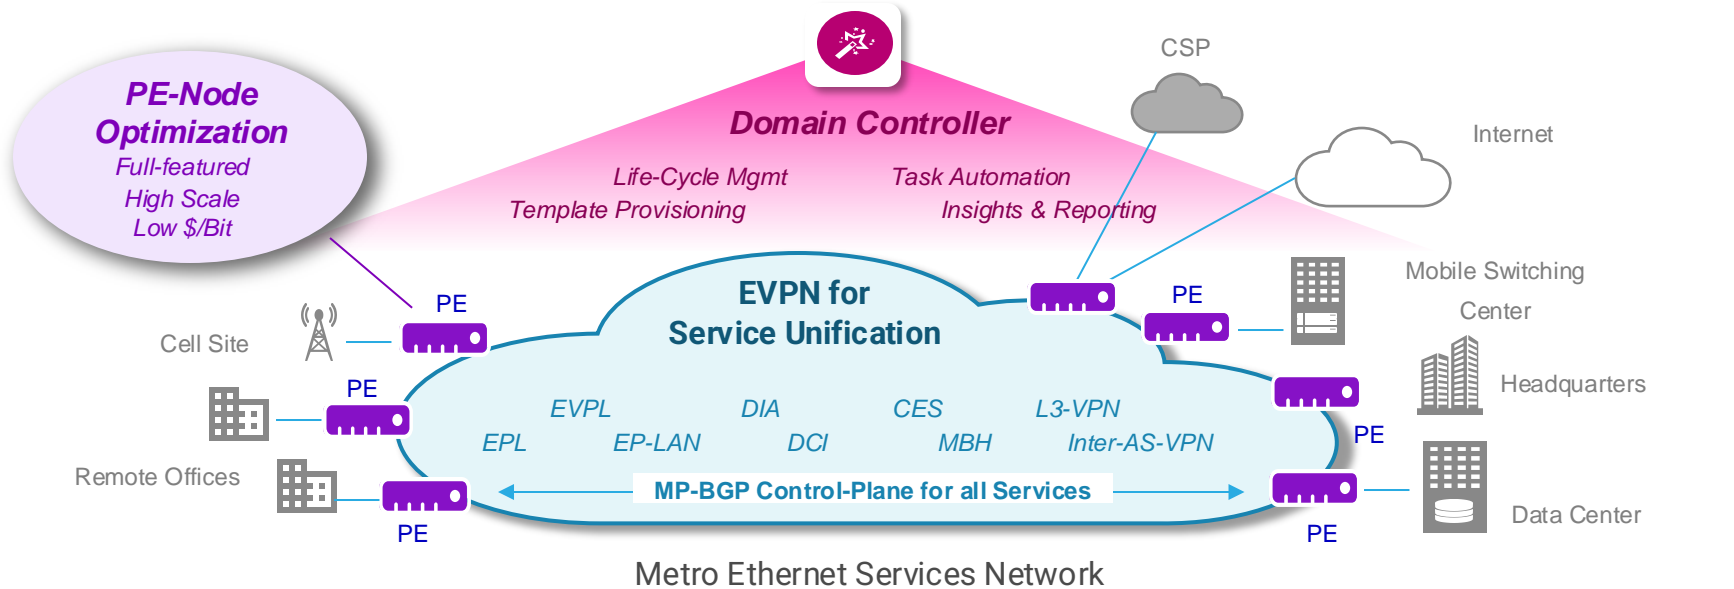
PE-Node Optimization
Full-featured
High Scale
Low $/Bit

Domain Controller
Life-Cycle Mgmt
Task Automation
Template Provisioning
Insights & Reporting

CSP
Internet

EVPN for Service Unification

PE
PE
PE
PE
PE
PE
PE

Cell Site
Remote Offices
Mobile Switching Center
Headquarters
Data Center

EVPL
DIA
CES
L3-VPN
EPL
EP-LAN
DCI
MBH
Inter-AS-VPN

MP-BGP Control-Plane for all Services

Metro Ethernet Services Network